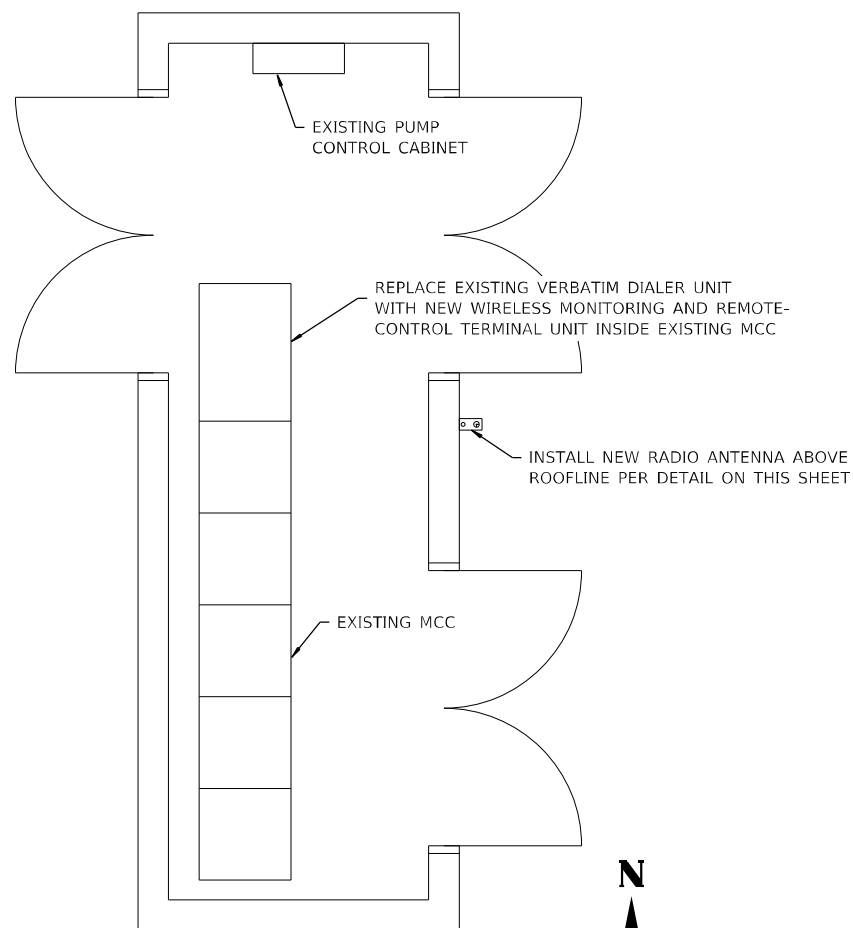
EXISTING PUMP CONTROL CABINET

REPLACE EXISTING VERBATIM DIALER UNIT WITH NEW WIRELESS MONITORING AND REMOTE-CONTROL TERMINAL UNIT INSIDE EXISTING MCC

INSTALL NEW RADIO ANTENNA ABOVE ROOFLINE PER DETAIL ON THIS SHEET

EXISTING MCC

N